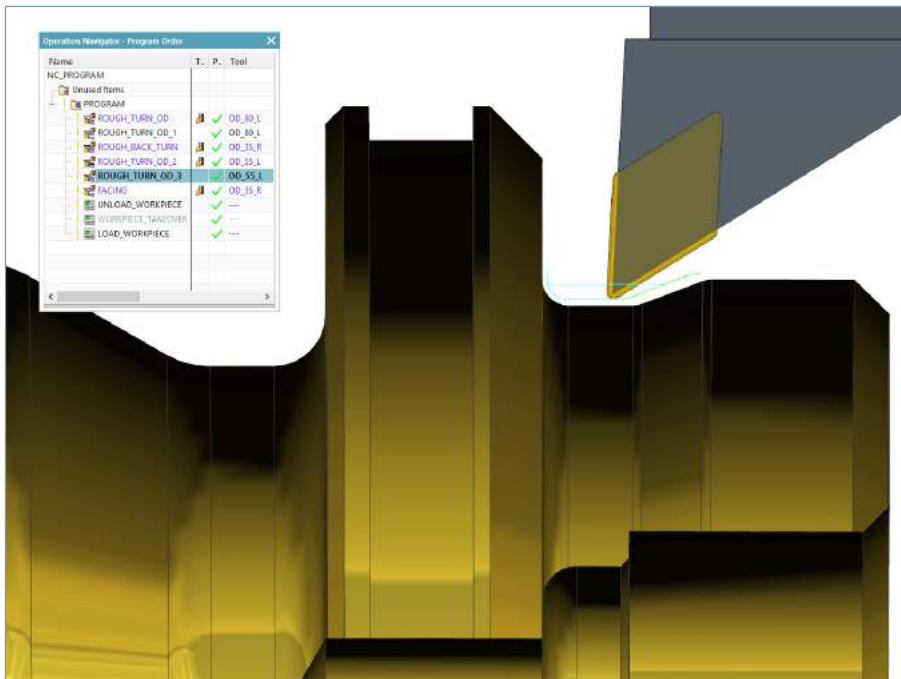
Operation Navigator - Program Order

| Name | T.. | P.. | Tool |
|---|---|---|---|
| NC_PROGRAM | | | |
| Unused Items | | | |
| PROGRAM | | | |
| ROUGH_TURN_OD | | ✓ | OD_80_L |
| ROUGH_TURN_OD_1 | | ✓ | OD_80_L |
| ROUGH_BACK_TURN | | ✓ | OD_35_R |
| ROUGH_TURN_OD_2 | | ✓ | OD_55_L |
| ROUGH_TURN_OD_3 | | ✓ | OD_55_L |
| FACING | | ✓ | OD_35_R |
| UNLOAD_WORKPIECE | | ✓ | --- |
| WORKPIECE_TAKEOVER | | ✓ | --- |
| LOAD_WORKPIECE | | ✓ | --- |